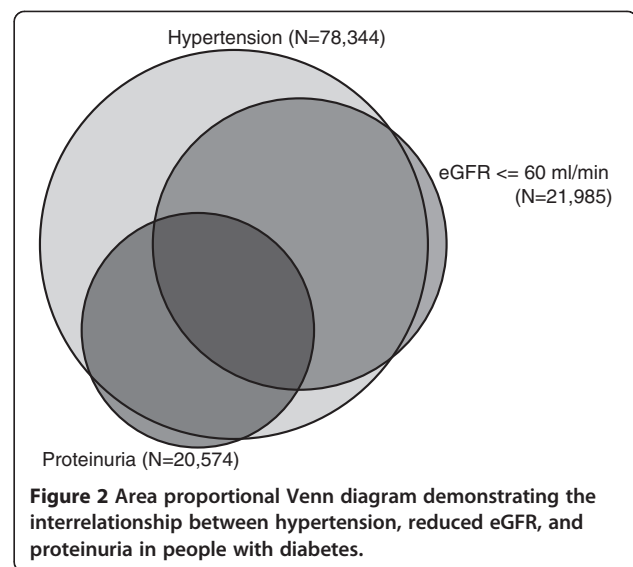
Hypertension (N=78,344)

eGFR <= 60 ml/min (N=21,985)

Proteinuria (N=20,574)

**Figure 2 Area proportional Venn diagram demonstrating the interrelationship between hypertension, reduced eGFR, and proteinuria in people with diabetes.**